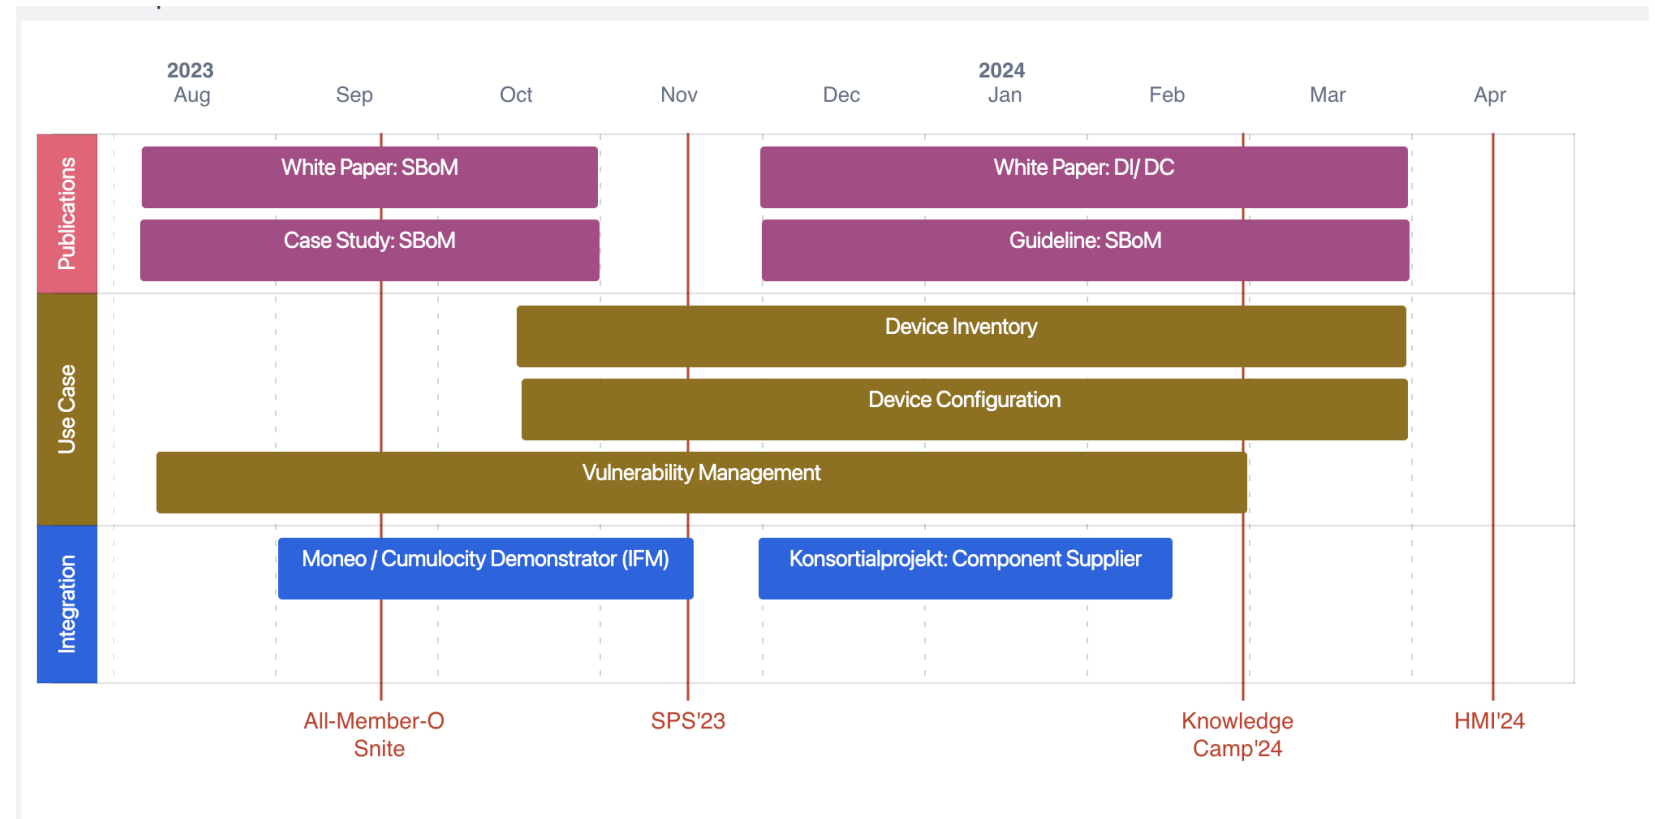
2023
Aug

Sep

Oct

Nov

Dec

2024
Jan

Feb

Mar

Apr

Publications

White Paper: SBoM

White Paper: DI/ DC

Case Study: SBoM

Guideline: SBoM

Use Case

Device Inventory

Device Configuration

Vulnerability Management

Integration

Moneo / Cumulocity Demonstrator (IFM)

Konsortialprojekt: Component Supplier

All-Member-O Snite

SPS'23

Knowledge Camp'24

HMI'24